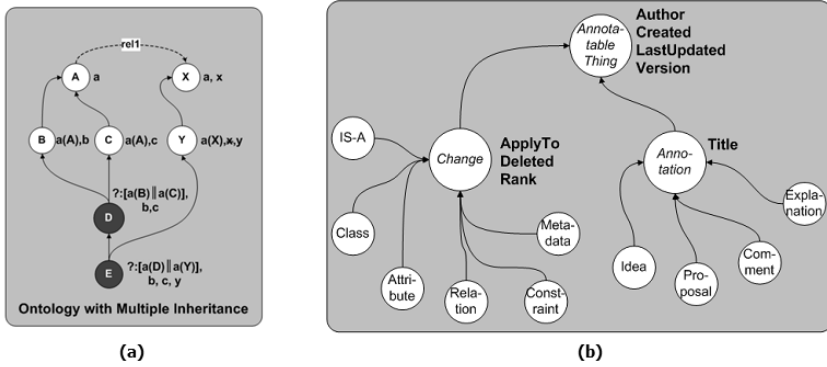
rel1

A a

X a, x

B a(A),b

C a(A),c

Y a(X),x,y

D ?:[a(B) ‖ a(C)], b,c

E ?:[a(D) ‖ a(Y)], b, c, y

Ontology with Multiple Inheritance

(a)

Annotatable Thing

Author Created LastUpdated Version

IS-A

Change

ApplyTo Deleted Rank

Annotation

Title

Class

Attribute

Relation

Constraint

Metadata

Idea

Proposal

Comment

Explanation

(b)